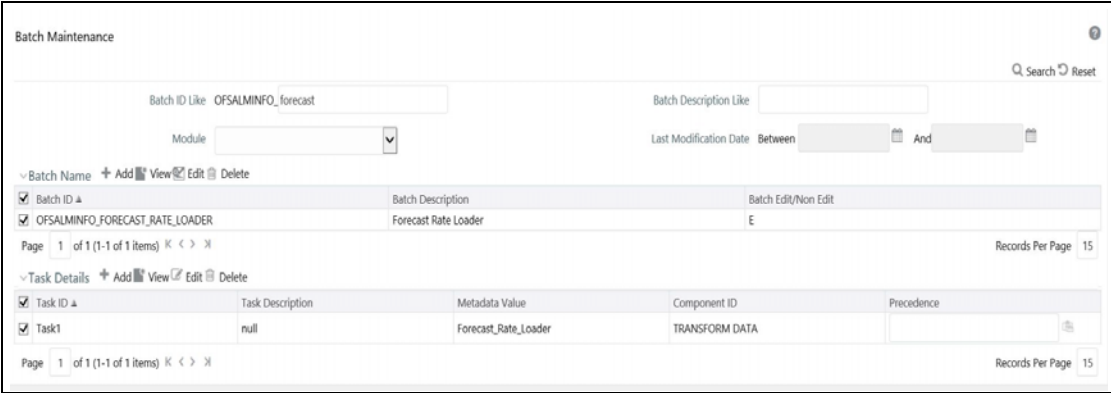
Batch Maintenance

Search Reset

Batch ID Like OFSALMINFO_forecast

Batch Description Like

Module

Last Modification Date Between And

Batch Name + Add View Edit Delete

| Batch ID | Batch Description | Batch Edit/Non Edit |
|---|---|---|
| OFSALMINFO_FORECAST_RATE_LOADER | Forecast Rate Loader | E |

Page 1 of 1 (1-1 of 1 items)

Records Per Page 15

Task Details + Add View Edit Delete

| Task ID | Task Description | Metadata Value | Component ID | Precedence |
|---|---|---|---|---|
| Task1 | null | Forecast_Rate_Loader | TRANSFORM DATA | |

Page 1 of 1 (1-1 of 1 items)

Records Per Page 15